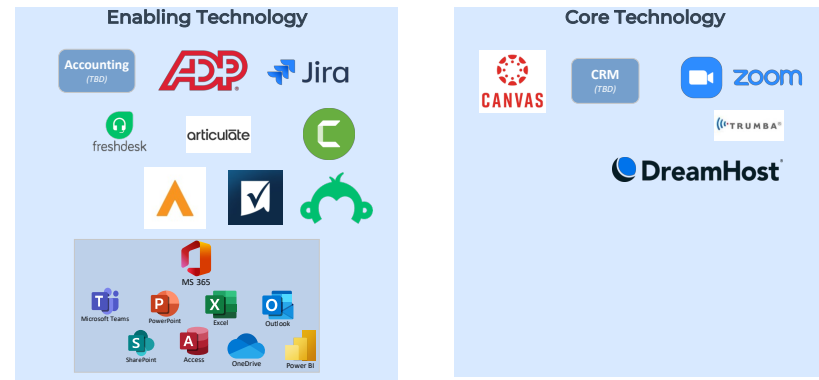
Enabling Technology

Accounting
(TBD)

ADP

Jira

freshdesk

articulate

MS 365

Microsoft Teams

PowerPoint

Excel

Outlook

SharePoint

Access

OneDrive

Power BI

Core Technology

CANVAS

CRM
(TBD)

zoom

TRUMBA

DreamHost